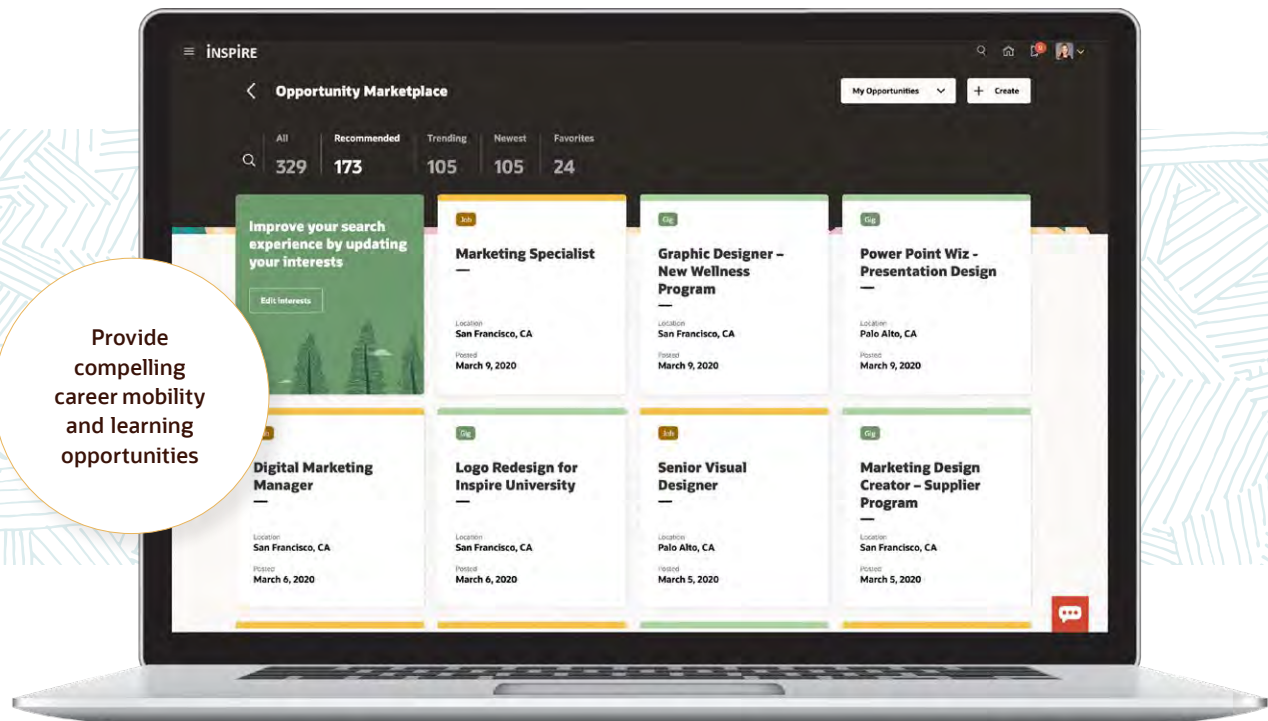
INSPIRE

Opportunity Marketplace

My Opportunities

Create

All 329

Recommended 173

Trending 105

Newest 105

Favorites 24

Improve your search experience by updating your interests

Edit interests

Job

Marketing Specialist

Location
San Francisco, CA

Posted
March 9, 2020

Gig

Graphic Designer – New Wellness Program

Location
San Francisco, CA

Posted
March 9, 2020

Gig

Power Point Wiz - Presentation Design

Location
Palo Alto, CA

Posted
March 9, 2020

Provide compelling career mobility and learning opportunities

Job

Digital Marketing Manager

Location
San Francisco, CA

Posted
March 6, 2020

Gig

Logo Redesign for Inspire University

Location
San Francisco, CA

Posted
March 6, 2020

Job

Senior Visual Designer

Location
Palo Alto, CA

Posted
March 5, 2020

Gig

Marketing Design Creator – Supplier Program

Location
San Francisco, CA

Posted
March 5, 2020